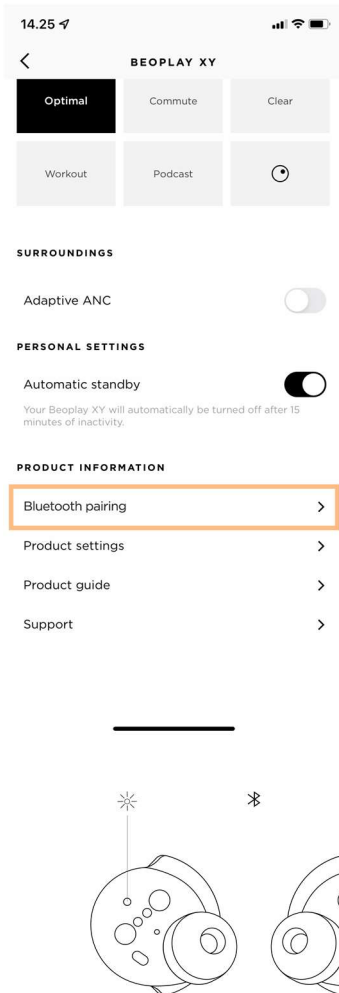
14.25

BEOPLAY XY

Optimal
Commute
Clear
Workout
Podcast

SURROUNDINGS

Adaptive ANC

PERSONAL SETTINGS

Automatic standby

Your Beoplay XY will automatically be turned off after 15 minutes of inactivity.

PRODUCT INFORMATION

Bluetooth pairing

Product settings

Product guide

Support